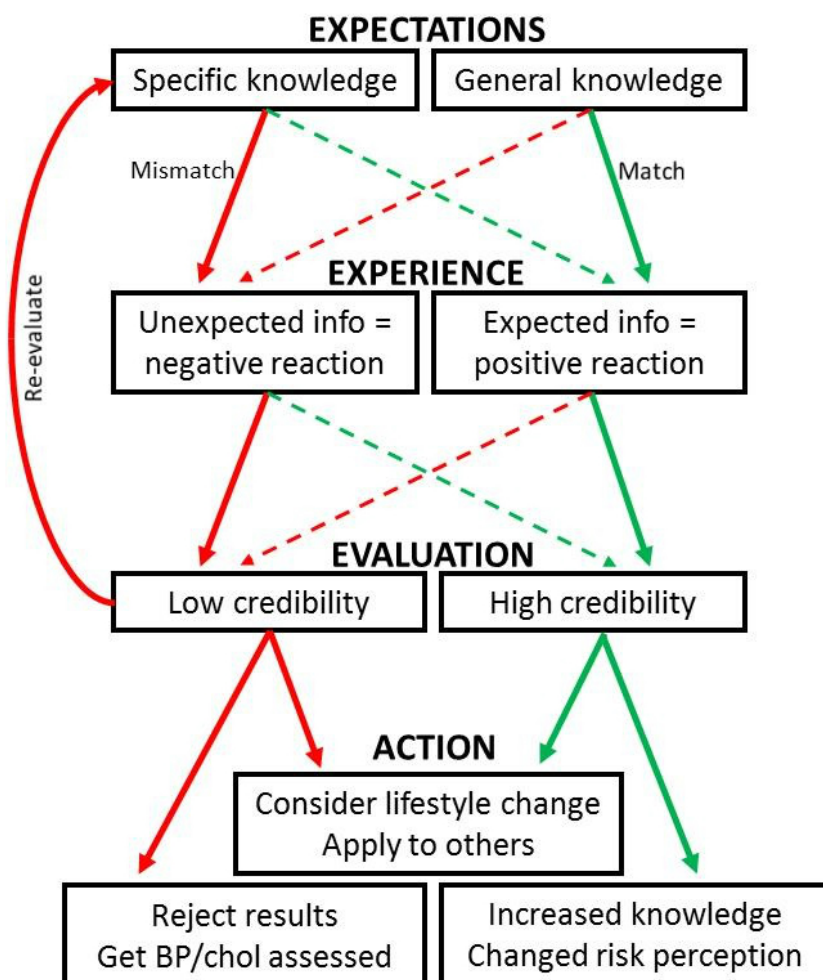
EXPECTATIONS

Specific knowledge

General knowledge

Mismatch

Match

Re-evaluate

EXPERIENCE

Unexpected info = negative reaction

Expected info = positive reaction

EVALUATION

Low credibility

High credibility

ACTION

Consider lifestyle change
Apply to others

Reject results
Get BP/chol assessed

Increased knowledge
Changed risk perception